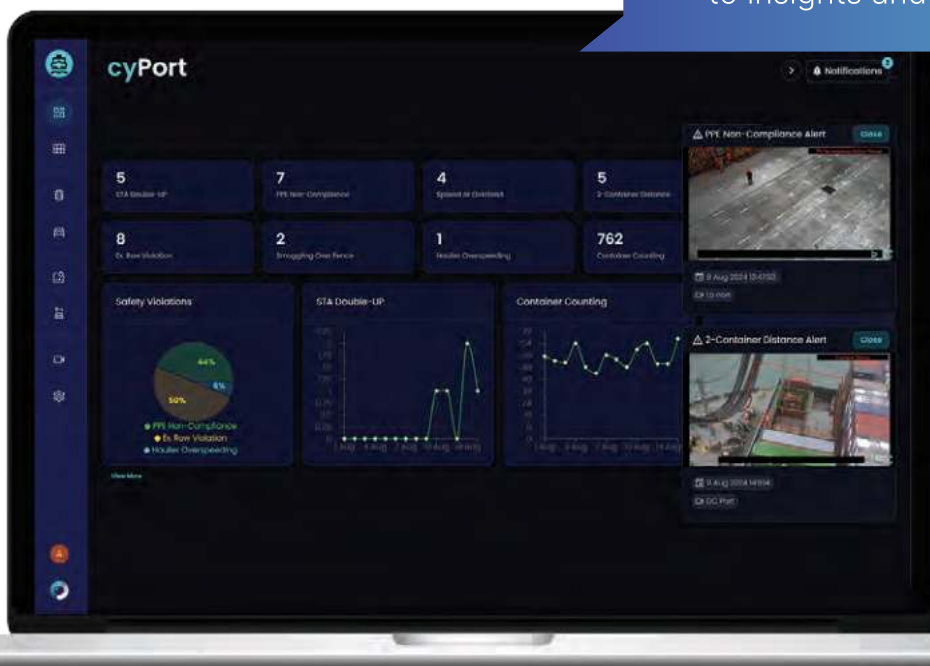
to insights and

cyPort

Notifications

5
STA Double-UP

7
PPE Non-Compliance

4
Spreader Overload

5
2-Container Distance

8
Ex. Row Violation

2
Smuggling Over Fence

1
Hauler Overspeeding

762
Container Counting

Safety Violations

44%

6%

50%

PPE Non-Compliance
Ex. Row Violation
Hauler Overspeeding

View More

STA Double-UP

Container Counting

⚠ PPE Non-Compliance Alert
Close

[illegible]

⚠ 2-Container Distance Alert
Close

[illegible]

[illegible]